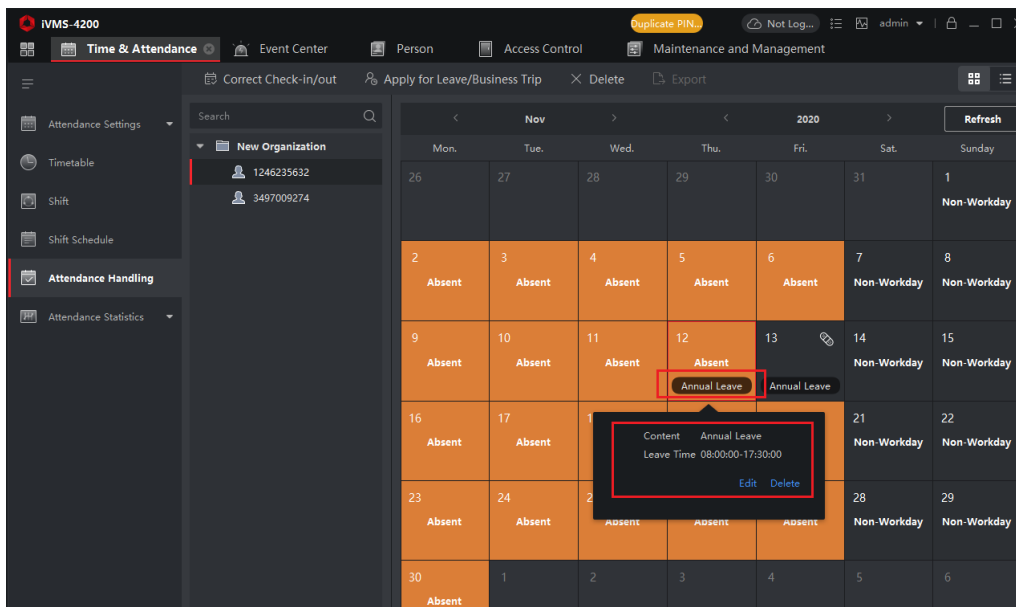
iVMS-4200

Duplicate PIN... Not Log... admin

Time & Attendance Event Center Person Access Control Maintenance and Management

Correct Check-in/out Apply for Leave/Business Trip Delete Export

Attendance Settings
Timetable
Shift
Shift Schedule
Attendance Handling
Attendance Statistics

Search
New Organization
1246235632
3497009274

< Nov > < 2020 > Refresh

| Mon. | Tue. | Wed. | Thu. | Fri. | Sat. | Sunday |
|---|---|---|---|---|---|---|
| 26 | 27 | 28 | 29 | 30 | 31 | 1 Non-Workday |
| 2 Absent | 3 Absent | 4 Absent | 5 Absent | 6 Absent | 7 Non-Workday | 8 Non-Workday |
| 9 Absent | 10 Absent | 11 Absent | 12 Absent Annual Leave | 13 Annual Leave | 14 Non-Workday | 15 Non-Workday |
| 16 Absent | 17 Absent | 1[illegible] | | | 21 Non-Workday | 22 Non-Workday |
| 23 Absent | 24 Absent | 2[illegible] Absent | Absent | Absent | 28 Non-Workday | 29 Non-Workday |
| 30 Absent | 1 | 2 | 3 | 4 | 5 | 6 |

Content Annual Leave
Leave Time 08:00:00-17:30:00
Edit Delete